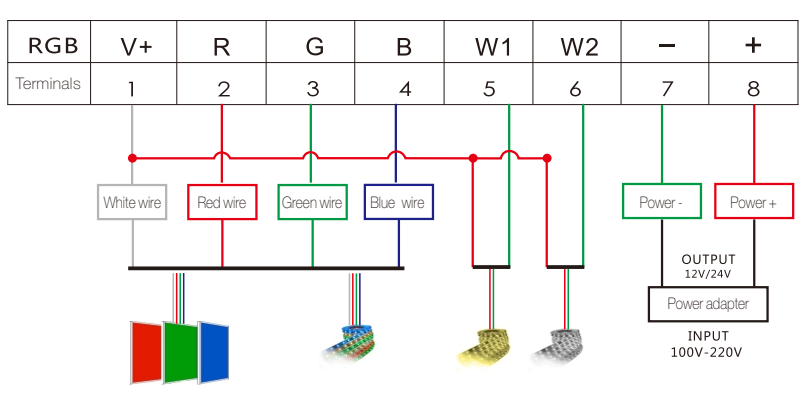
| RGB | V+ | R | G | B | W1 | W2 | − | + |
|---|---|---|---|---|---|---|---|---|
| Terminals | 1 | 2 | 3 | 4 | 5 | 6 | 7 | 8 |

White wire

Red wire

Green wire

Blue wire

Power -

Power +

OUTPUT
12V/24V

Power adapter

INPUT
100V-220V